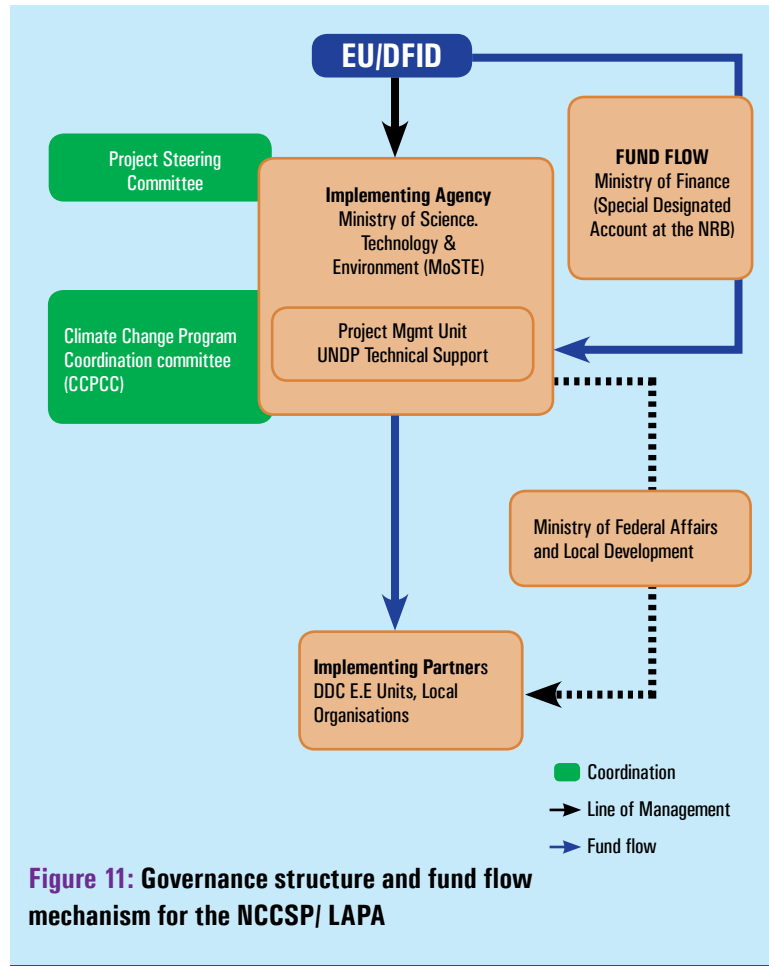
EU/DFID

Project Steering Committee

Implementing Agency
Ministry of Science. Technology & Environment (MoSTE)

FUND FLOW
Ministry of Finance (Special Designated Account at the NRB)

Climate Change Program Coordination committee (CCPCC)

Project Mgmt Unit
UNDP Technical Support

Ministry of Federal Affairs and Local Development

Implementing Partners
DDC E.E Units, Local Organisations

Coordination

Line of Management

Fund flow

Figure 11: Governance structure and fund flow mechanism for the NCCSP/ LAPA